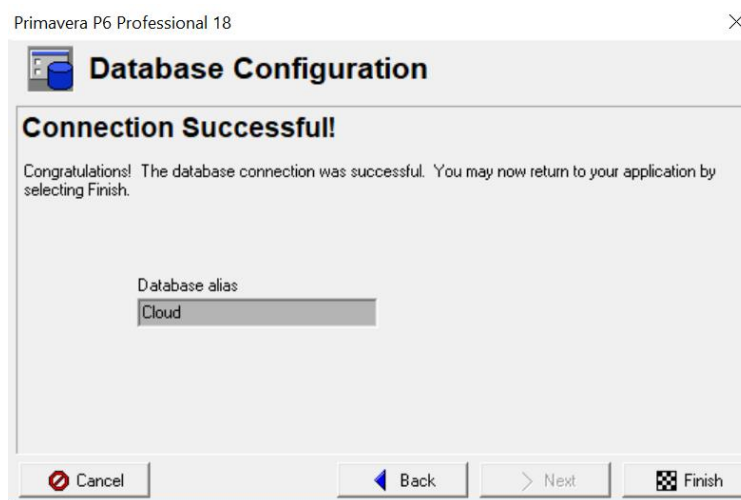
Primavera P6 Professional 18

×

Database Configuration

Connection Successful!

Congratulations! The database connection was successful. You may now return to your application by selecting Finish.

Database alias

Cloud

Cancel

Back

Next

Finish